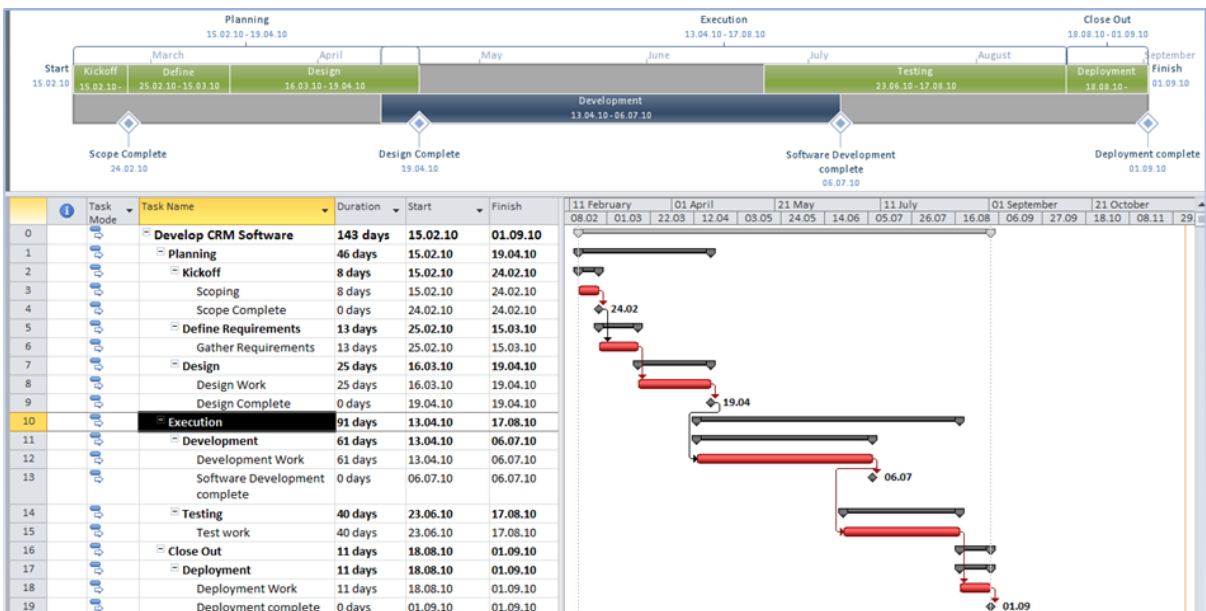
Planning
15.02.10 - 19.04.10

Execution
13.04.10 - 17.08.10

Close Out
18.08.10 - 01.09.10

March | April | May | June | July | August | September

Start
15.02.10

Kickoff
15.02.10 -

Define
25.02.10 - 15.03.10

Design
16.03.10 - 19.04.10

Testing
23.06.10 - 17.08.10

Deployment
18.08.10 -

Finish
01.09.10

Development
13.04.10 - 06.07.10

Scope Complete
24.02.10

Design Complete
19.04.10

Software Development complete
06.07.10

Deployment complete
01.09.10

| | | Task Mode | Task Name | Duration | Start | Finish |
|---|---|---|---|---|---|---|
| 0 | | | Develop CRM Software | 143 days | 15.02.10 | 01.09.10 |
| 1 | | | Planning | 46 days | 15.02.10 | 19.04.10 |
| 2 | | | Kickoff | 8 days | 15.02.10 | 24.02.10 |
| 3 | | | Scoping | 8 days | 15.02.10 | 24.02.10 |
| 4 | | | Scope Complete | 0 days | 24.02.10 | 24.02.10 |
| 5 | | | Define Requirements | 13 days | 25.02.10 | 15.03.10 |
| 6 | | | Gather Requirements | 13 days | 25.02.10 | 15.03.10 |
| 7 | | | Design | 25 days | 16.03.10 | 19.04.10 |
| 8 | | | Design Work | 25 days | 16.03.10 | 19.04.10 |
| 9 | | | Design Complete | 0 days | 19.04.10 | 19.04.10 |
| 10 | | | Execution | 91 days | 13.04.10 | 17.08.10 |
| 11 | | | Development | 61 days | 13.04.10 | 06.07.10 |
| 12 | | | Development Work | 61 days | 13.04.10 | 06.07.10 |
| 13 | | | Software Development complete | 0 days | 06.07.10 | 06.07.10 |
| 14 | | | Testing | 40 days | 23.06.10 | 17.08.10 |
| 15 | | | Test work | 40 days | 23.06.10 | 17.08.10 |
| 16 | | | Close Out | 11 days | 18.08.10 | 01.09.10 |
| 17 | | | Deployment | 11 days | 18.08.10 | 01.09.10 |
| 18 | | | Deployment Work | 11 days | 18.08.10 | 01.09.10 |
| 19 | | | Deployment complete | 0 days | 01.09.10 | 01.09.10 |

11 February | 01 April | 21 May | 11 July | 01 September | 21 October
08.02 | 01.03 | 22.03 | 12.04 | 03.05 | 24.05 | 14.06 | 05.07 | 26.07 | 16.08 | 06.09 | 27.09 | 18.10 | 08.11 | 29

24.02
19.04
06.07
01.09